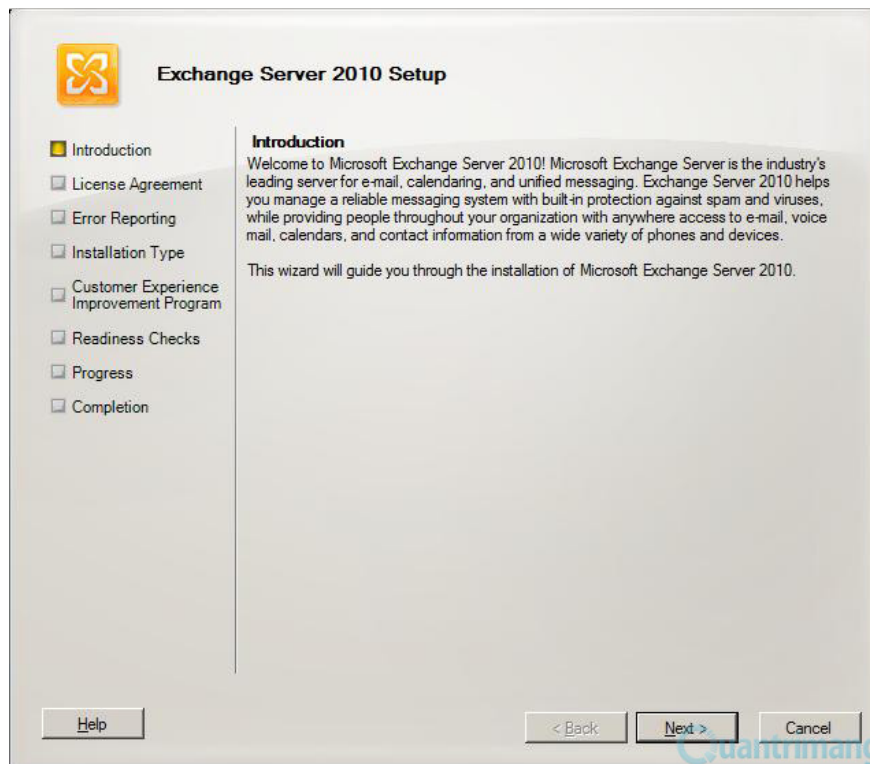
Exchange Server 2010 Setup

Introduction
License Agreement
Error Reporting
Installation Type
Customer Experience Improvement Program
Readiness Checks
Progress
Completion

Introduction
Welcome to Microsoft Exchange Server 2010! Microsoft Exchange Server is the industry's leading server for e-mail, calendaring, and unified messaging. Exchange Server 2010 helps you manage a reliable messaging system with built-in protection against spam and viruses, while providing people throughout your organization with anywhere access to e-mail, voice mail, calendars, and contact information from a wide variety of phones and devices.

This wizard will guide you through the installation of Microsoft Exchange Server 2010.

Help
< Back
Next >
Cancel
Quantrimang